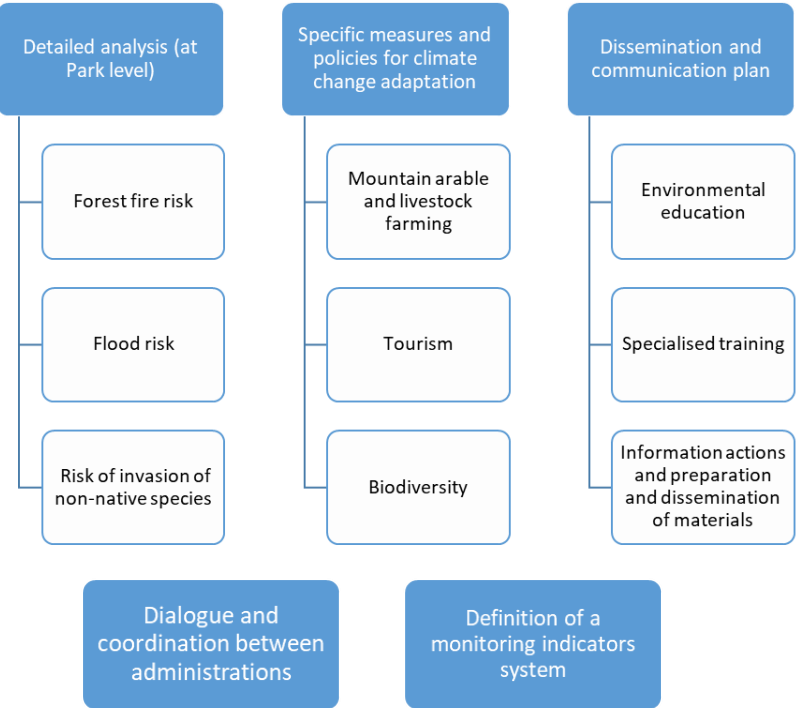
Detailed analysis (at Park level)

Forest fire risk

Flood risk

Risk of invasion of non-native species

Specific measures and policies for climate change adaptation

Mountain arable and livestock farming

Tourism

Biodiversity

Dissemination and communication plan

Environmental education

Specialised training

Information actions and preparation and dissemination of materials

Dialogue and coordination between administrations

Definition of a monitoring indicators system